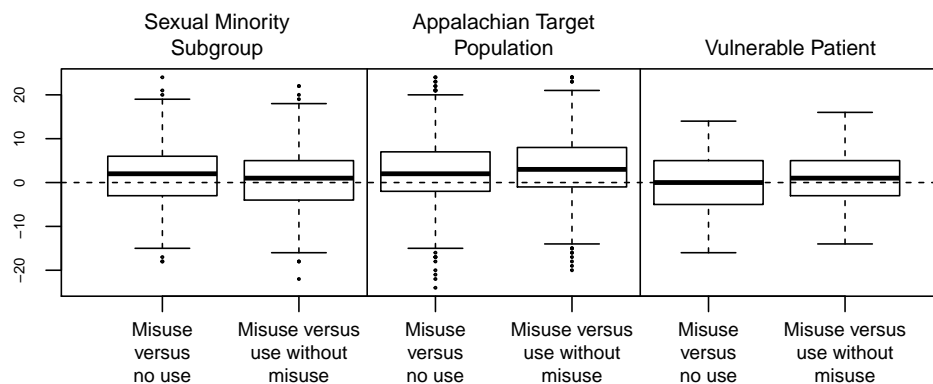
Sexual Minority Subgroup

Appalachian Target Population

Vulnerable Patient

20
10
0
−10
−20

Misuse versus no use

Misuse versus use without misuse

Misuse versus no use

Misuse versus use without misuse

Misuse versus no use

Misuse versus use without misuse